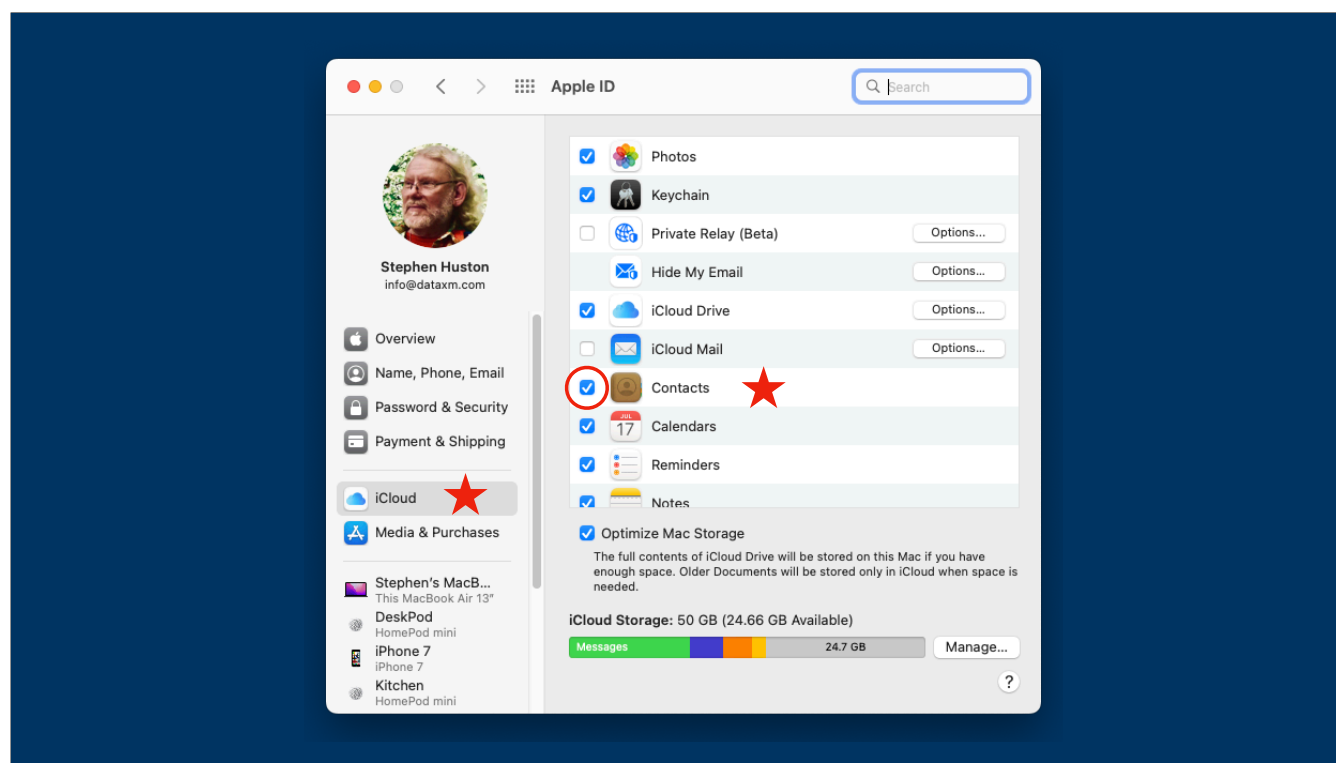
Apple ID

Search

Stephen Huston
info@dataxm.com

Overview
Name, Phone, Email
Password & Security
Payment & Shipping
iCloud
Media & Purchases

Stephen's MacB...
This MacBook Air 13"
DeskPod
HomePod mini
iPhone 7
iPhone 7
Kitchen
HomePod mini

Photos
Keychain
Private Relay (Beta) Options...
Hide My Email Options...
iCloud Drive Options...
iCloud Mail Options...
Contacts
JUL
17
Calendars
Reminders
Notes

Optimize Mac Storage
The full contents of iCloud Drive will be stored on this Mac if you have enough space. Older Documents will be stored only in iCloud when space is needed.

iCloud Storage: 50 GB (24.66 GB Available)
Messages
24.7 GB
Manage...
?